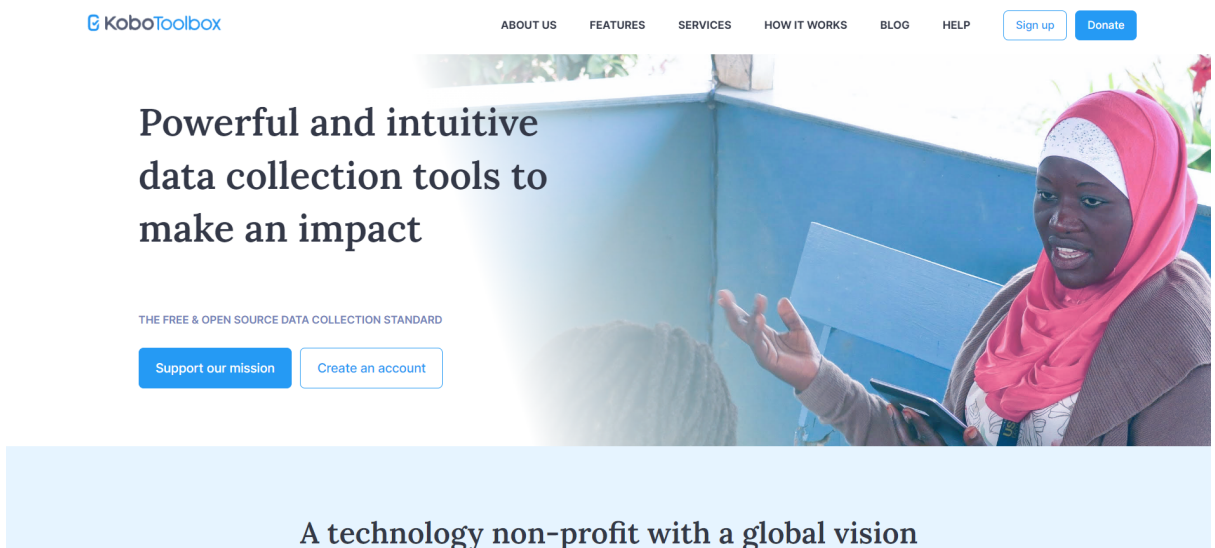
KoboToolbox

ABOUT US FEATURES SERVICES HOW IT WORKS BLOG HELP Sign up Donate

Powerful and intuitive data collection tools to make an impact

THE FREE & OPEN SOURCE DATA COLLECTION STANDARD

Support our mission Create an account

A technology non-profit with a global vision